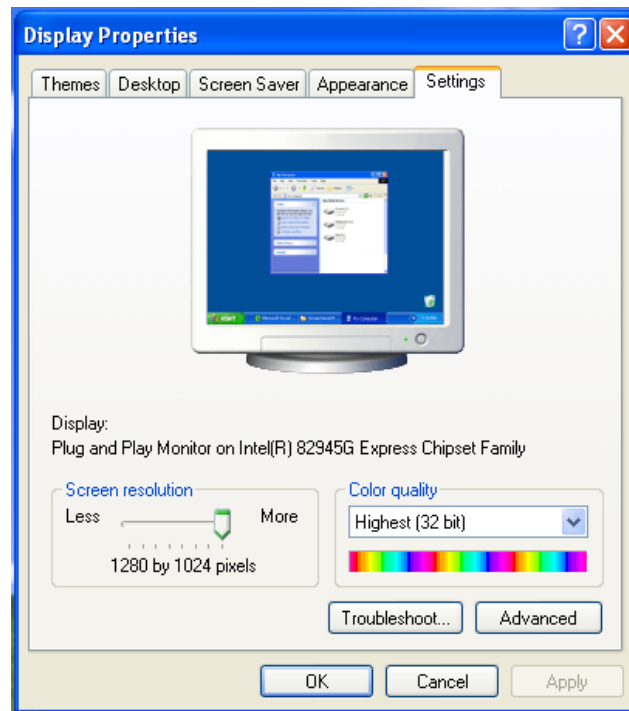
Display Properties

Themes | Desktop | Screen Saver | Appearance | Settings

Display:
Plug and Play Monitor on Intel(R) 82945G Express Chipset Family

Screen resolution
Less
More
1280 by 1024 pixels

Color quality
Highest (32 bit)

Troubleshoot...
Advanced

OK
Cancel
Apply